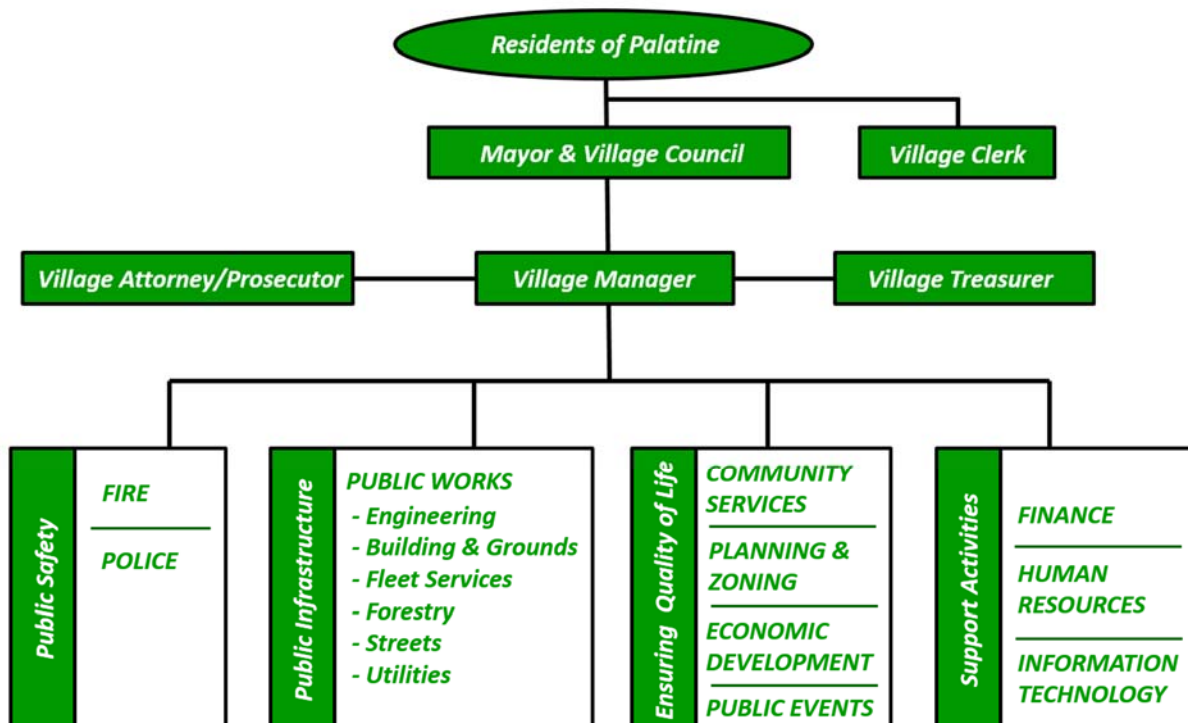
Residents of Palatine

Mayor & Village Council

Village Clerk

Village Attorney/Prosecutor

Village Manager

Village Treasurer

Public Safety

FIRE

POLICE

Public Infrastructure

PUBLIC WORKS
- Engineering
- Building & Grounds
- Fleet Services
- Forestry
- Streets
- Utilities

Ensuring Quality of Life

COMMUNITY SERVICES

PLANNING & ZONING

ECONOMIC DEVELOPMENT

PUBLIC EVENTS

Support Activities

FINANCE

HUMAN RESOURCES

INFORMATION TECHNOLOGY